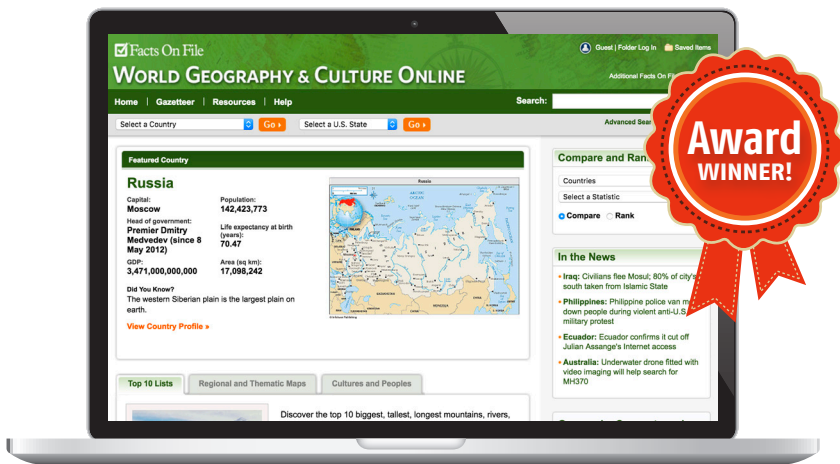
Facts On File

Guest | Folder Log In

Saved Items

WORLD GEOGRAPHY & CULTURE ONLINE

Additional Facts On Fi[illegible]

Home | Gazetteer | Resources | Help

Search:

Select a Country

Go ›

Select a U.S. State

Go ›

Advanced Sear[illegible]

Award WINNER!

Featured Country

Russia

Capital: Moscow

Population: 142,423,773

Head of government: Premier Dmitry Medvedev (since 8 May 2012)

Life expectancy at birth (years): 70.47

GDP: 3,471,000,000,000

Area (sq km): 17,098,242

Did You Know?

The western Siberian plain is the largest plain on earth.

View Country Profile »

Russia

Compare and Ran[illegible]

Countries

Select a Statistic

Compare Rank

In the News

• Iraq: Civilians flee Mosul; 80% of city's south taken from Islamic State

• Philippines: Philippine police van m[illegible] down people during violent anti-U.S. military protest

• Ecuador: Ecuador confirms it cut off Julian Assange's Internet access

• Australia: Underwater drone fitted with video imaging will help search for MH370

Top 10 Lists

Regional and Thematic Maps

Cultures and Peoples

Discover the top 10 biggest, tallest, longest mountains, rivers,